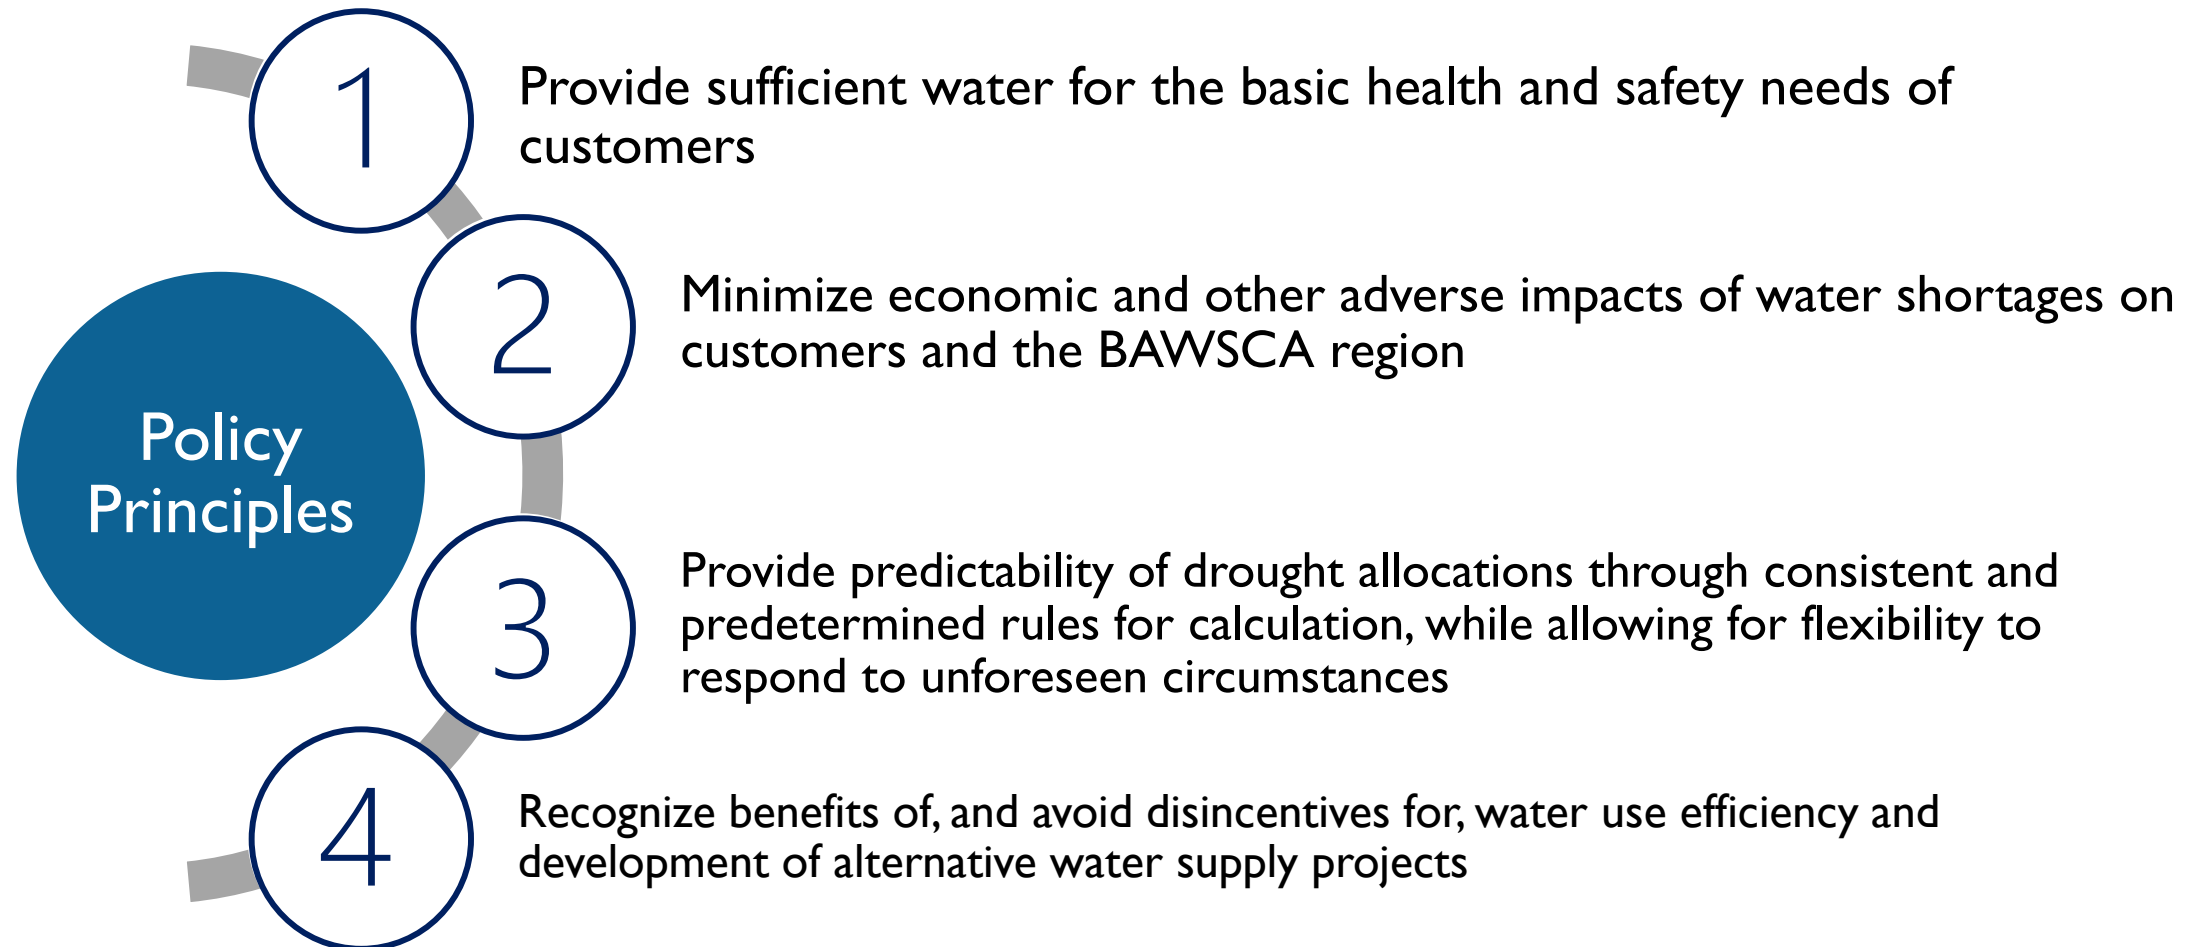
Policy Principles

1

Provide sufficient water for the basic health and safety needs of customers

2

Minimize economic and other adverse impacts of water shortages on customers and the BAWSCA region

3

Provide predictability of drought allocations through consistent and predetermined rules for calculation, while allowing for flexibility to respond to unforeseen circumstances

4

Recognize benefits of, and avoid disincentives for, water use efficiency and development of alternative water supply projects